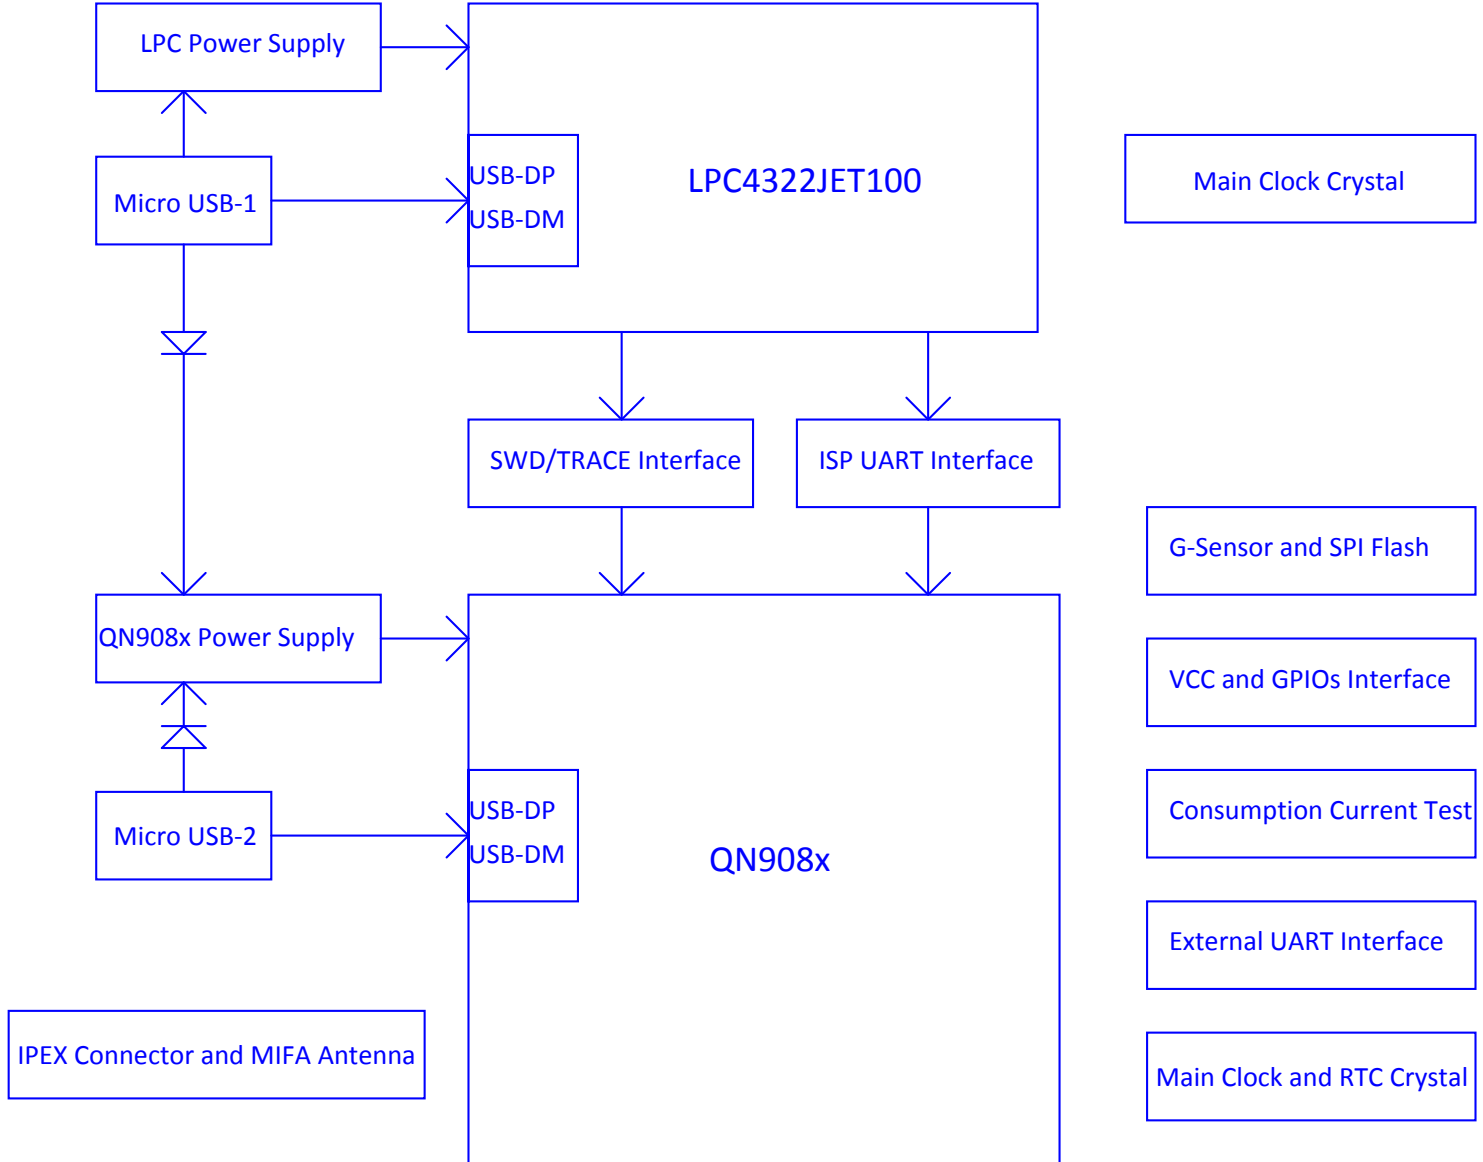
LPC Power Supply

LPC4322JET100

USB-DP
USB-DM

Main Clock Crystal

Micro USB-1

SWD/TRACE Interface

ISP UART Interface

G-Sensor and SPI Flash

QN908x Power Supply

VCC and GPIOs Interface

Micro USB-2

USB-DP
USB-DM

QN908x

Consumption Current Test

External UART Interface

IPEX Connector and MIFA Antenna

Main Clock and RTC Crystal